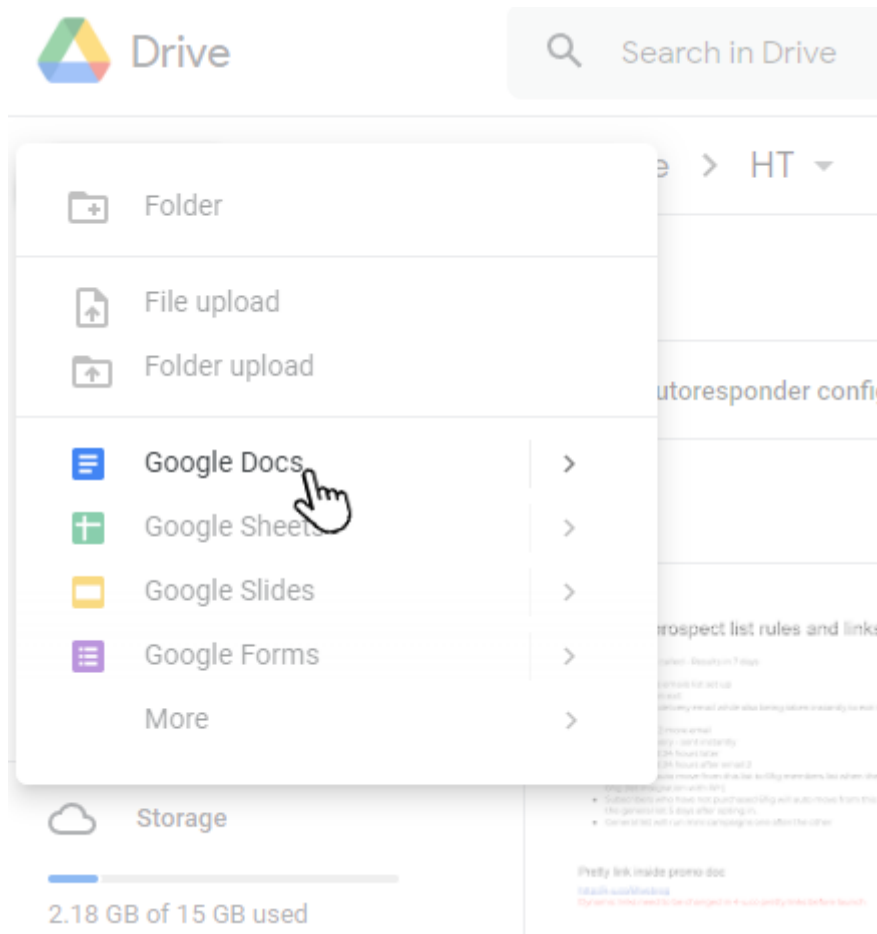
Drive

Search in Drive

e > HT

Folder

File upload

Folder upload

Google Docs

Google Sheets

Google Slides

Google Forms

More

utoresponder confi

rospect list rules and links

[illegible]

Pretty link inside promo doc

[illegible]

Storage

2.18 GB of 15 GB used